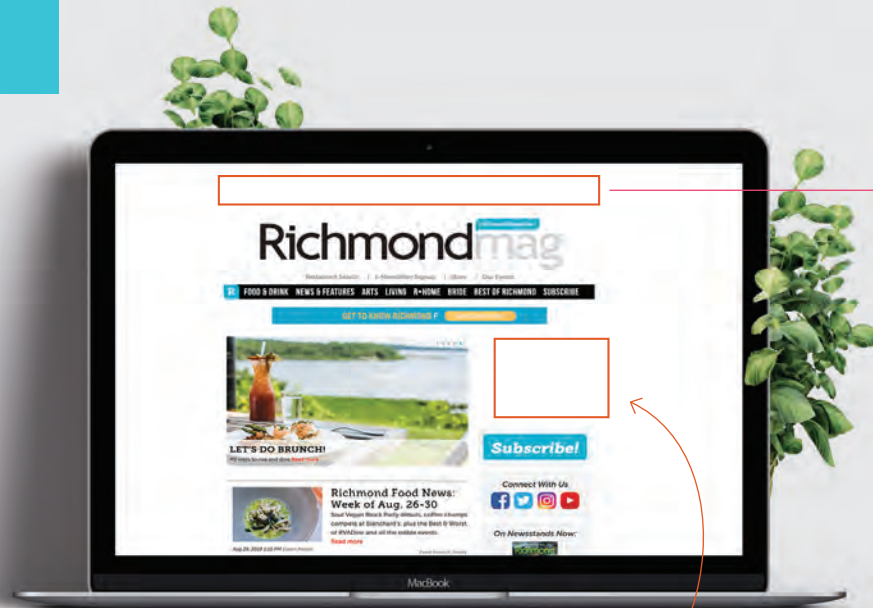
Richmondmag

Restaurant Search | e-Newsletter Signup | Shop | Our Events

R FOOD & DRINK NEWS & FEATURES ARTS LIVING R•HOME BRIDE BEST OF RICHMOND SUBSCRIBE

GET TO KNOW RICHMOND F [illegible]

LET'S DO BRUNCH!
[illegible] Read more

Subscribe!

Connect With Us

Richmond Food News: Week of Aug. 26-30
Soul Vegan Block Party debuts, coffee champs compete at Blanchard's, plus the Best & Worst of RVADine and all the edible events.
Read more

Aug 29, 2019 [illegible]

On Newsstands Now:

MacBook